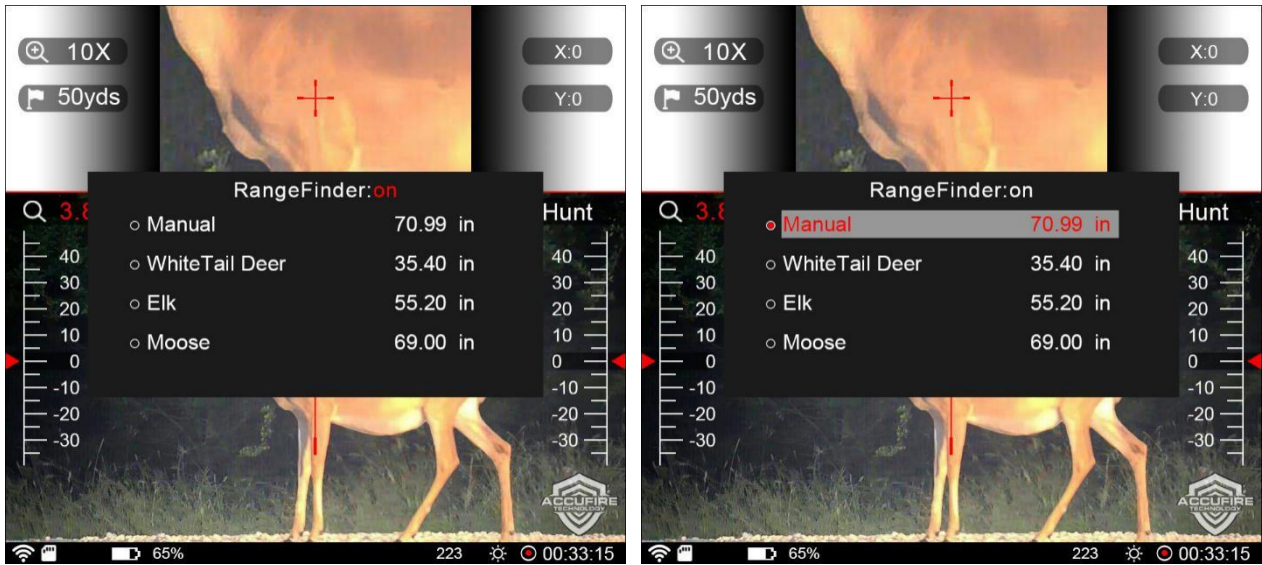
10X
50yds
X:0
Y:0
3.8
Hunt
RangeFinder:on
Manual 70.99 in
WhiteTail Deer 35.40 in
Elk 55.20 in
Moose 69.00 in
40
30
20
10
0
-10
-20
-30
40
30
20
10
0
-10
-20
-30
ACCUFIRE TECHNOLOGY
65%
223
00:33:15

10X
50yds
X:0
Y:0
3.8
Hunt
RangeFinder:on
Manual 70.99 in
WhiteTail Deer 35.40 in
Elk 55.20 in
Moose 69.00 in
40
30
20
10
0
-10
-20
-30
40
30
20
10
0
-10
-20
-30
ACCUFIRE TECHNOLOGY
65%
223
00:33:15